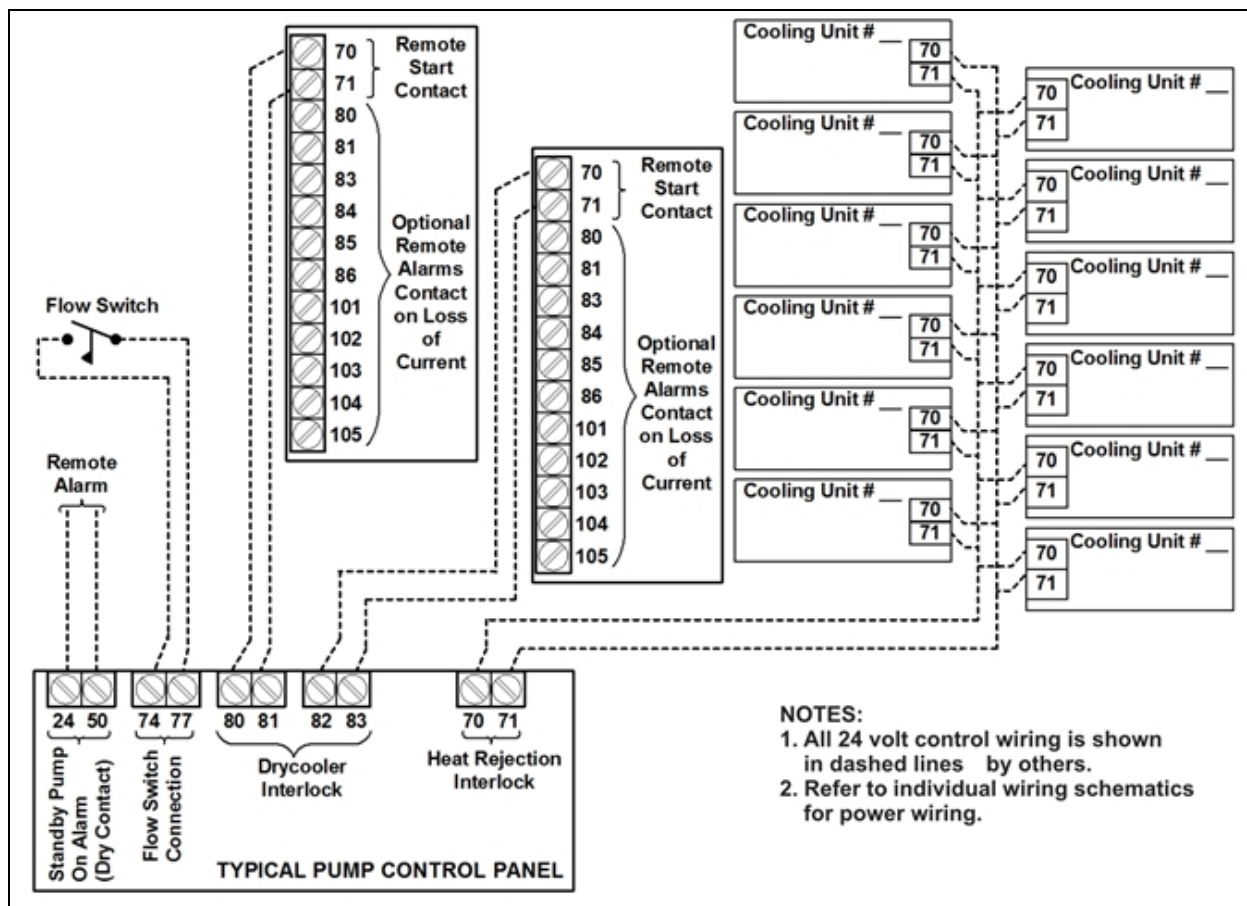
70
71
Remote Start Contact
80
81
83
84
85
86
101
102
103
104
105
Optional Remote Alarms Contact on Loss of Current

70
71
Remote Start Contact
80
81
83
84
85
86
101
102
103
104
105
Optional Remote Alarms Contact on Loss of Current

Cooling Unit # __ 70 71
Cooling Unit # __ 70 71
Cooling Unit # __ 70 71
Cooling Unit # __ 70 71
Cooling Unit # __ 70 71
Cooling Unit # __ 70 71

Cooling Unit # __ 70 71
Cooling Unit # __ 70 71
Cooling Unit # __ 70 71
Cooling Unit # __ 70 71
Cooling Unit # __ 70 71
Cooling Unit # __ 70 71

Flow Switch

Remote Alarm

24 50
Standby Pump On Alarm (Dry Contact)
74 77
Flow Switch Connection
80 81 82 83
Drycooler Interlock
70 71
Heat Rejection Interlock

TYPICAL PUMP CONTROL PANEL

NOTES:
1. All 24 volt control wiring is shown in dashed lines by others.
2. Refer to individual wiring schematics for power wiring.